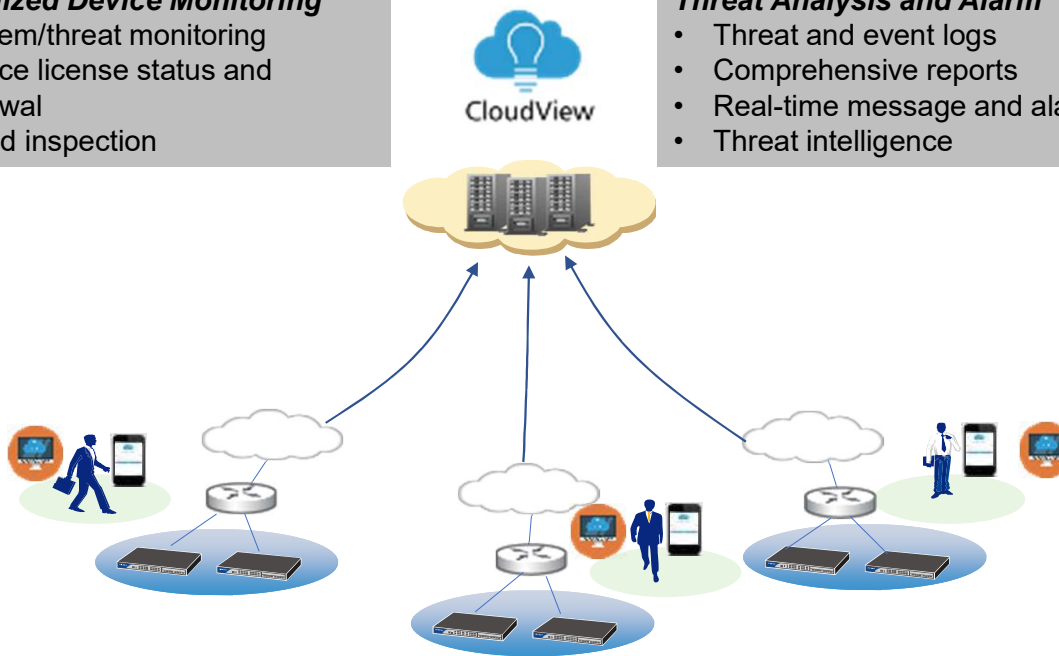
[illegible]ized Device Monitoring
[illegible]em/threat monitoring
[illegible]ce license status and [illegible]wal
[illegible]d inspection

CloudView

Threat Analysis and Alarm
• Threat and event logs
• Comprehensive reports
• Real-time message and al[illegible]
• Threat intelligence